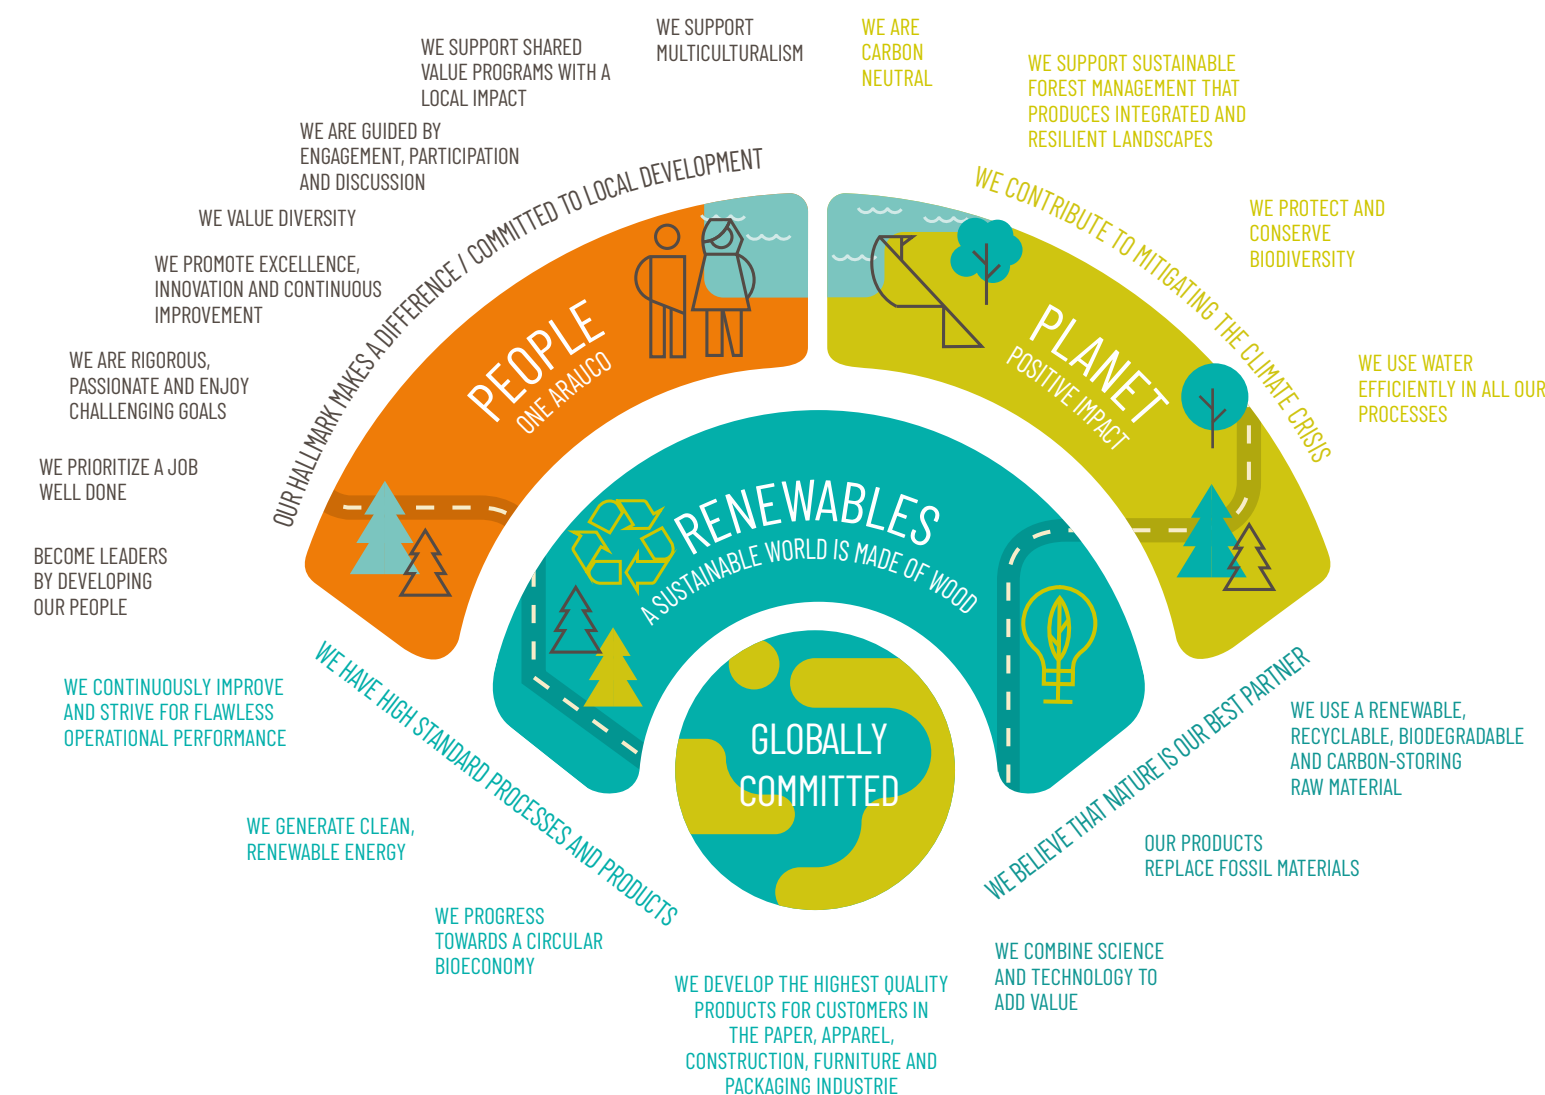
WE SUPPORT SHARED VALUE PROGRAMS WITH A LOCAL IMPACT

WE SUPPORT MULTICULTURALISM

WE ARE CARBON NEUTRAL

WE SUPPORT SUSTAINABLE FOREST MANAGEMENT THAT PRODUCES INTEGRATED AND RESILIENT LANDSCAPES

WE ARE GUIDED BY ENGAGEMENT, PARTICIPATION AND DISCUSSION

WE VALUE DIVERSITY

WE PROMOTE EXCELLENCE, INNOVATION AND CONTINUOUS IMPROVEMENT

WE ARE RIGOROUS, PASSIONATE AND ENJOY CHALLENGING GOALS

WE PRIORITIZE A JOB WELL DONE

BECOME LEADERS BY DEVELOPING OUR PEOPLE

OUR HALLMARK MAKES A DIFFERENCE / COMMITTED TO LOCAL DEVELOPMENT

PEOPLE
ONE ARAUCO

WE CONTRIBUTE TO MITIGATING THE CLIMATE CRISIS

PLANET
POSITIVE IMPACT

WE PROTECT AND CONSERVE BIODIVERSITY

WE USE WATER EFFICIENTLY IN ALL OUR PROCESSES

RENEWABLES
A SUSTAINABLE WORLD IS MADE OF WOOD

GLOBALLY COMMITTED

WE HAVE HIGH STANDARD PROCESSES AND PRODUCTS

WE BELIEVE THAT NATURE IS OUR BEST PARTNER

WE CONTINUOUSLY IMPROVE AND STRIVE FOR FLAWLESS OPERATIONAL PERFORMANCE

WE GENERATE CLEAN, RENEWABLE ENERGY

WE PROGRESS TOWARDS A CIRCULAR BIOECONOMY

WE DEVELOP THE HIGHEST QUALITY PRODUCTS FOR CUSTOMERS IN THE PAPER, APPAREL, CONSTRUCTION, FURNITURE AND PACKAGING INDUSTRIE

WE COMBINE SCIENCE AND TECHNOLOGY TO ADD VALUE

OUR PRODUCTS REPLACE FOSSIL MATERIALS

WE USE A RENEWABLE, RECYCLABLE, BIODEGRADABLE AND CARBON-STORING RAW MATERIAL